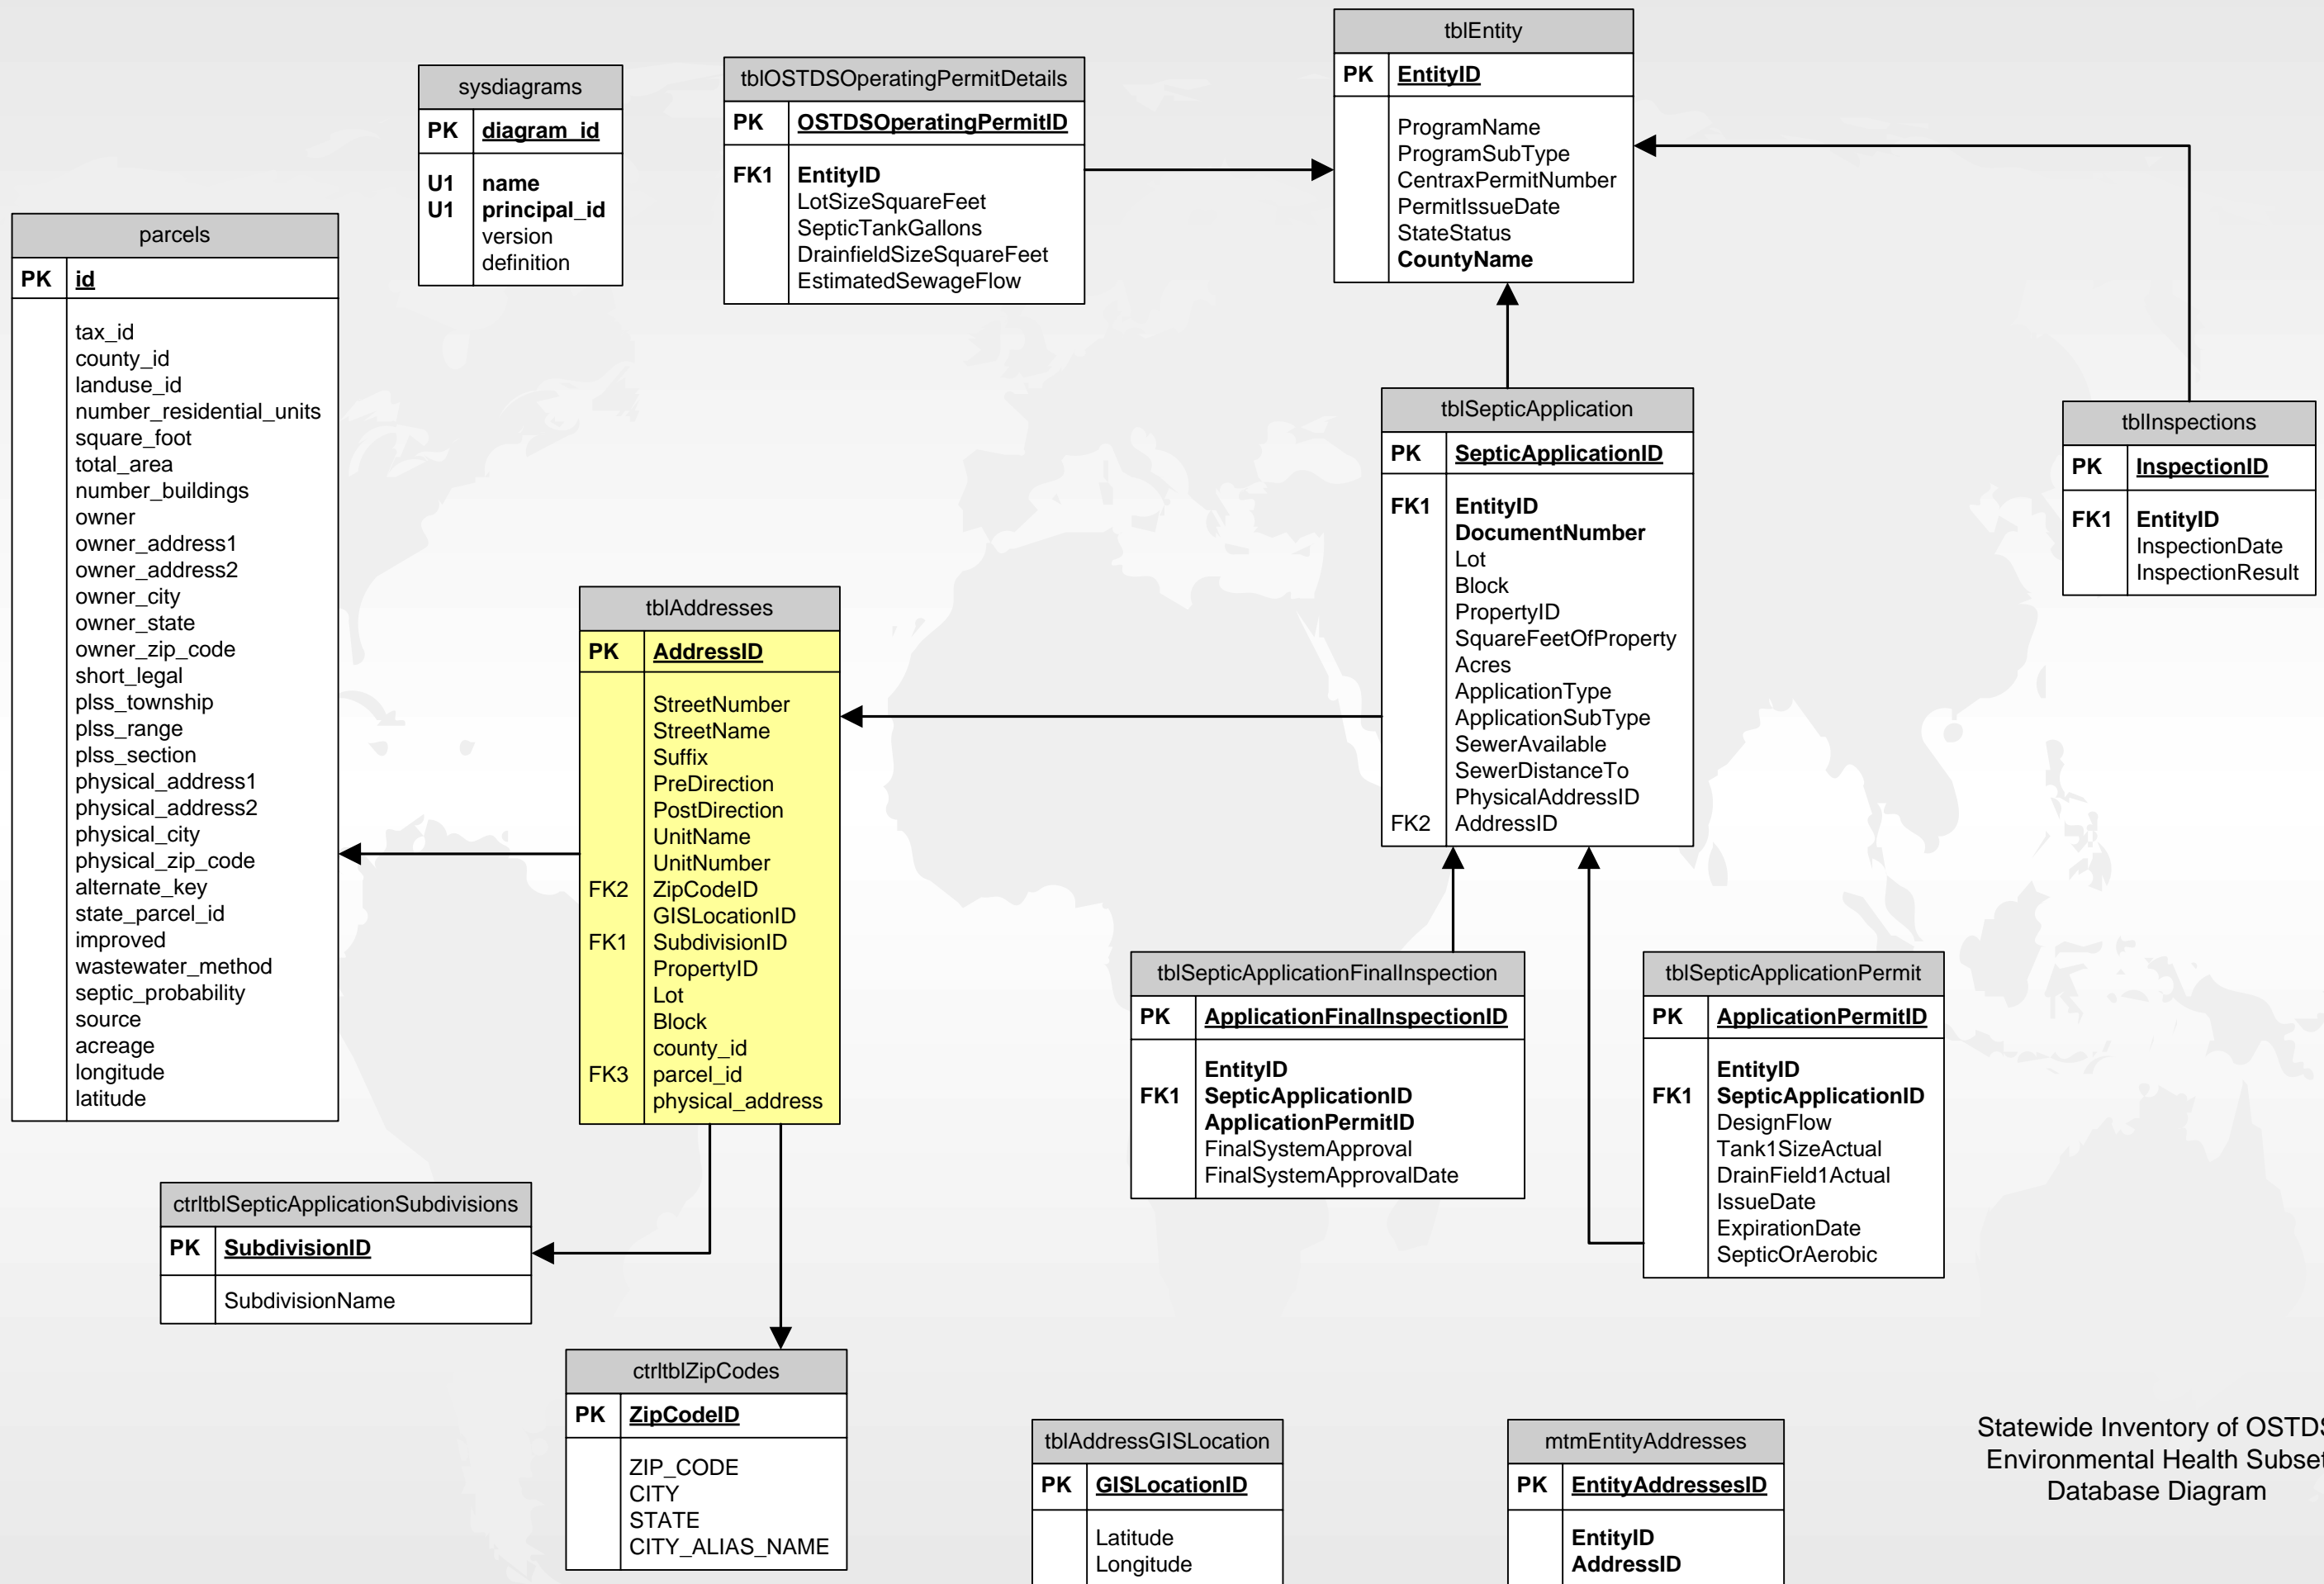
tblEntity

| PK | EntityID |
|---|---|
| | ProgramName<br>ProgramSubType<br>CentraxPermitNumber<br>PermitIssueDate<br>StateStatus<br>CountyName |

sysdiagrams

| PK | diagram_id |
|---|---|
| U1<br>U1 | name<br>principal_id<br>version<br>definition |

tblOSTDSOperatingPermitDetails

| PK | OSTDSOperatingPermitID |
|---|---|
| FK1 | EntityID<br>LotSizeSquareFeet<br>SepticTankGallons<br>DrainfieldSizeSquareFeet<br>EstimatedSewageFlow |

parcels

| PK | id |
|---|---|
| | tax_id<br>county_id<br>landuse_id<br>number_residential_units<br>square_foot<br>total_area<br>number_buildings<br>owner<br>owner_address1<br>owner_address2<br>owner_city<br>owner_state<br>owner_zip_code<br>short_legal<br>plss_township<br>plss_range<br>plss_section<br>physical_address1<br>physical_address2<br>physical_city<br>physical_zip_code<br>alternate_key<br>state_parcel_id<br>improved<br>wastewater_method<br>septic_probability<br>source<br>acreage<br>longitude<br>latitude |

tblSepticApplication

| PK | SepticApplicationID |
|---|---|
| FK1 | EntityID<br>DocumentNumber<br>Lot<br>Block<br>PropertyID<br>SquareFeetOfProperty<br>Acres<br>ApplicationType<br>ApplicationSubType<br>SewerAvailable<br>SewerDistanceTo<br>PhysicalAddressID |
| FK2 | AddressID |

tblInspections

| PK | InspectionID |
|---|---|
| FK1 | EntityID<br>InspectionDate<br>InspectionResult |

tblAddresses

| PK | AddressID |
|---|---|
| | StreetNumber<br>StreetName<br>Suffix<br>PreDirection<br>PostDirection<br>UnitName<br>UnitNumber |
| FK2 | ZipCodeID |
| | GISLocationID |
| FK1 | SubdivisionID |
| | PropertyID<br>Lot<br>Block<br>county_id |
| FK3 | parcel_id |
| | physical_address |

tblSepticApplicationFinalInspection

| PK | ApplicationFinalInspectionID |
|---|---|
| FK1 | EntityID<br>SepticApplicationID<br>ApplicationPermitID<br>FinalSystemApproval<br>FinalSystemApprovalDate |

tblSepticApplicationPermit

| PK | ApplicationPermitID |
|---|---|
| FK1 | EntityID<br>SepticApplicationID<br>DesignFlow<br>Tank1SizeActual<br>DrainField1Actual<br>IssueDate<br>ExpirationDate<br>SepticOrAerobic |

ctrltblSepticApplicationSubdivisions

| PK | SubdivisionID |
|---|---|
| | SubdivisionName |

ctrltblZipCodes

| PK | ZipCodeID |
|---|---|
| | ZIP_CODE<br>CITY<br>STATE<br>CITY_ALIAS_NAME |

tblAddressGISLocation

| PK | GISLocationID |
|---|---|
| | Latitude<br>Longitude |

mtmEntityAddresses

| PK | EntityAddressesID |
|---|---|
| | EntityID<br>AddressID |

Statewide Inventory of OSTD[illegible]
Environmental Health Subse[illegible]
Database Diagram